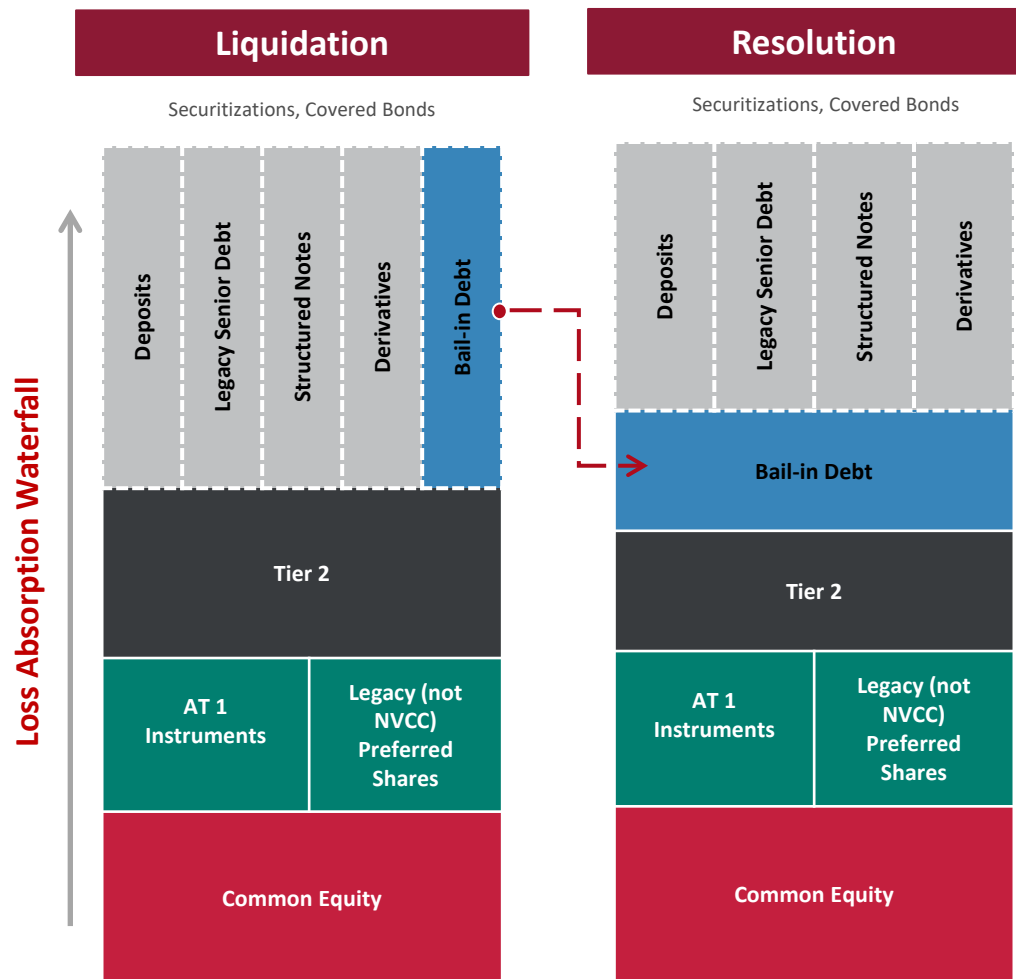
Liquidation

Securitizations, Covered Bonds

Deposits

Legacy Senior Debt

Structured Notes

Derivatives

Bail-in Debt

Tier 2

AT 1 Instruments

Legacy (not NVCC) Preferred Shares

Common Equity

Resolution

Securitizations, Covered Bonds

Deposits

Legacy Senior Debt

Structured Notes

Derivatives

Bail-in Debt

Tier 2

AT 1 Instruments

Legacy (not NVCC) Preferred Shares

Common Equity

Loss Absorption Waterfall